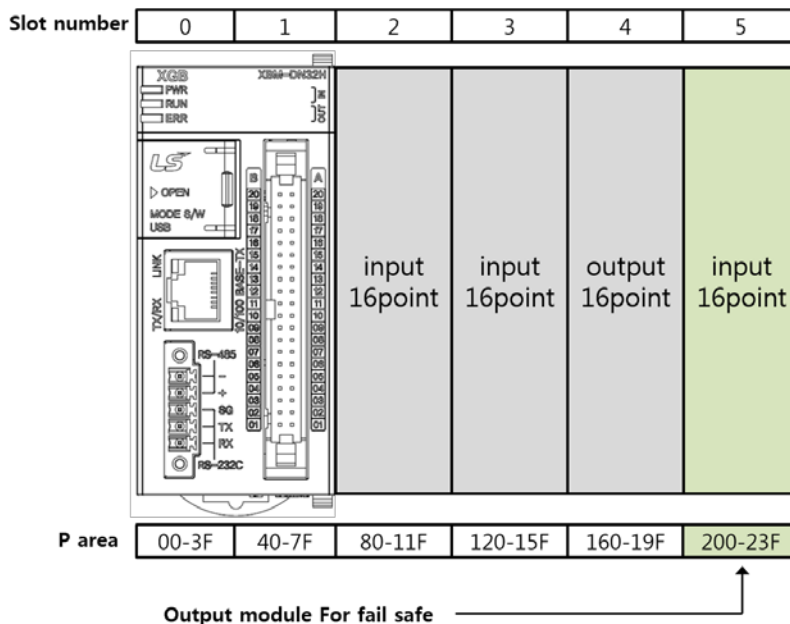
| Slot number | 0 | 1 | 2 | 3 | 4 | 5 |
|---|---|---|---|---|---|---|

XGB XBM-DN32H
PWR
RUN
ERR
IN
OUT
LS
▷ OPEN
MODE S/W
USB
B A
20 19 18 17 16 15 14 13 12 11 10 09 08 07 06 05 04 03 02 01
LINK
TX/RX
10/100 BASE-TX
RS-485
−
+
SG
TX
RX
RS-232C

input 16point

input 16point

output 16point

input 16point

| P area | 00-3F | 40-7F | 80-11F | 120-15F | 160-19F | 200-23F |
|---|---|---|---|---|---|---|

Output module For fail safe